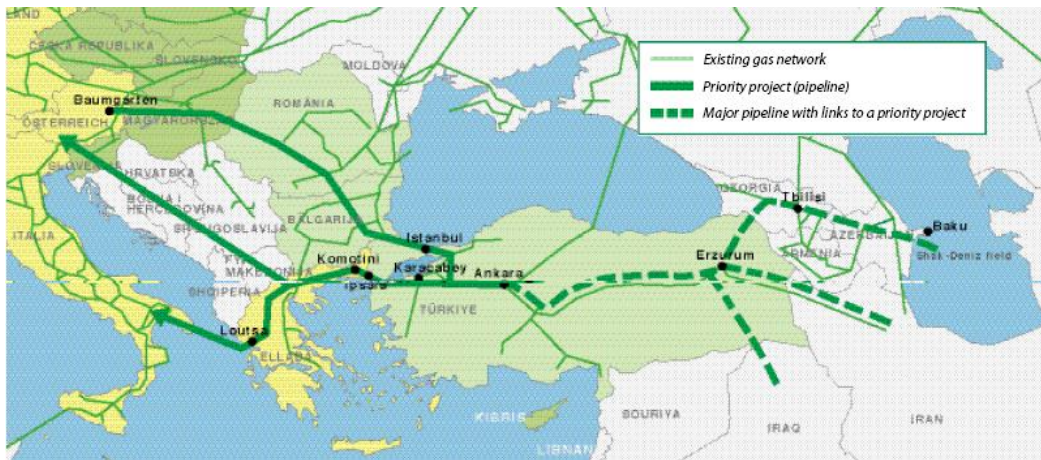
Existing gas network
Priority project (pipeline)
Major pipeline with links to a priority project

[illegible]LAND
ČESKÁ REPUBLIKA
SLOVENSKO
MOLDOVA
Baumgarten
ÖSTERREICH
MAGYARORSZÁG
ROMÂNIA
SLOVENIJA
HRVATSKA
BOSNA I HERCEGOVINA
SRBIJA
SRBIJA I CRNA GORA
BALGARIJA
ITALIA
MAKEDONIJA
SHQIPERIA
Komotini
Ipsala
Istanbul
Karacabey
Ankara
TÜRKIYE
Loutsa
ELLADA
GEORGIA
Tbilisi
AZERBAIJAN
ARMENIA
Baku
Shah-Deniz field
Erzurum
KIBRIS
LIBNAN
SOURIYA
IRAQ
IRAN